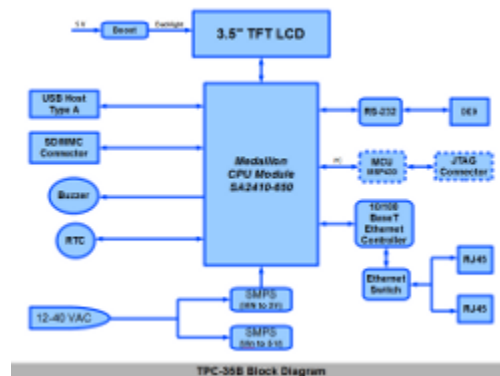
5 V
Boost
backlight
3.5" TFT LCD
USB Host Type A
SD/MMC Connector
Buzzer
RTC
Medallion CPU Module SA2410-650
RS-232
DE9
I²C
MCU MSP430
JTAG Connector
10/100 BaseT Ethernet Controller
Ethernet Switch
RJ45
RJ45
12-40 VAC
SMPS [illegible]
SMPS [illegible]
TPC-35B Block Diagram